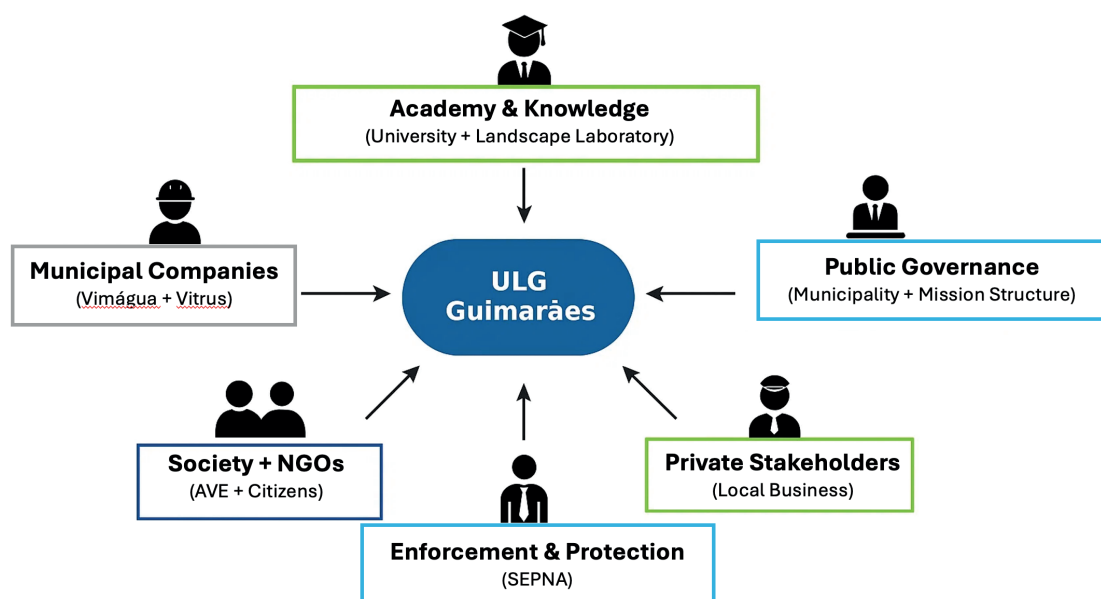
Academy & Knowledge
(University + Landscape Laboratory)

Municipal Companies
(Vimágua + Vitrus)

ULG
Guimarães

Public Governance
(Municipality + Mission Structure)

Society + NGOs
(AVE + Citizens)

Private Stakeholders
(Local Business)

Enforcement & Protection
(SEPNA)